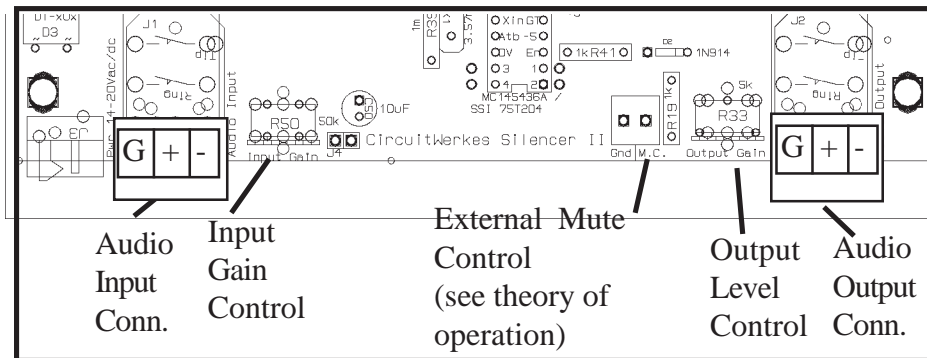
D3

J1

Pwr 14-20Vac/dc

Audio Input

R50

50k

Input Gain

J4

10uF

CircuitWerkes Silencer II

1m

R35

3.57

XinGT

Atb

-5

0V

En

3

1

4

2

1kR41

1N914

MC145436A

SSI 75T204

R19

1k

Gnd M.C.

R33

5k

Output Gain

J2

Output

G + -

G + -

Audio Input Conn.

Input Gain Control

External Mute Control (see theory of operation)

Output Level Control

Audio Output Conn.